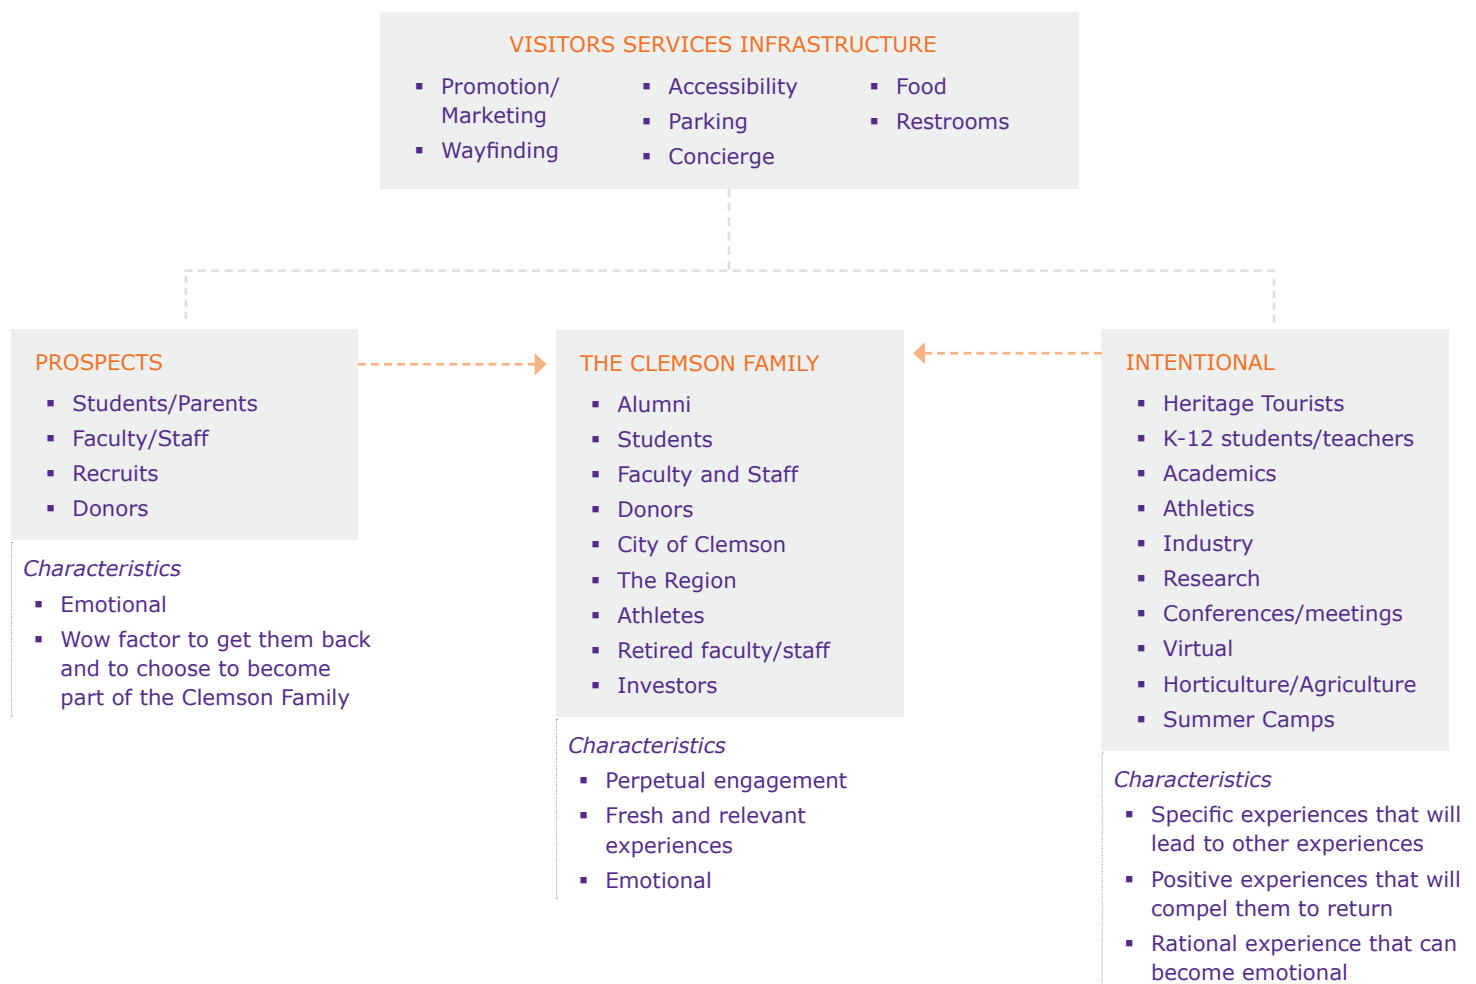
VISITORS SERVICES INFRASTRUCTURE

- Promotion/ Marketing
- Wayfinding

- Accessibility
- Parking
- Concierge

- Food
- Restrooms

PROSPECTS

- Students/Parents
- Faculty/Staff
- Recruits
- Donors

Characteristics

- Emotional
- Wow factor to get them back and to choose to become part of the Clemson Family

THE CLEMSON FAMILY

- Alumni
- Students
- Faculty and Staff
- Donors
- City of Clemson
- The Region
- Athletes
- Retired faculty/staff
- Investors

Characteristics

- Perpetual engagement
- Fresh and relevant experiences
- Emotional

INTENTIONAL

- Heritage Tourists
- K-12 students/teachers
- Academics
- Athletics
- Industry
- Research
- Conferences/meetings
- Virtual
- Horticulture/Agriculture
- Summer Camps

Characteristics

- Specific experiences that will lead to other experiences
- Positive experiences that will compel them to return
- Rational experience that can become emotional